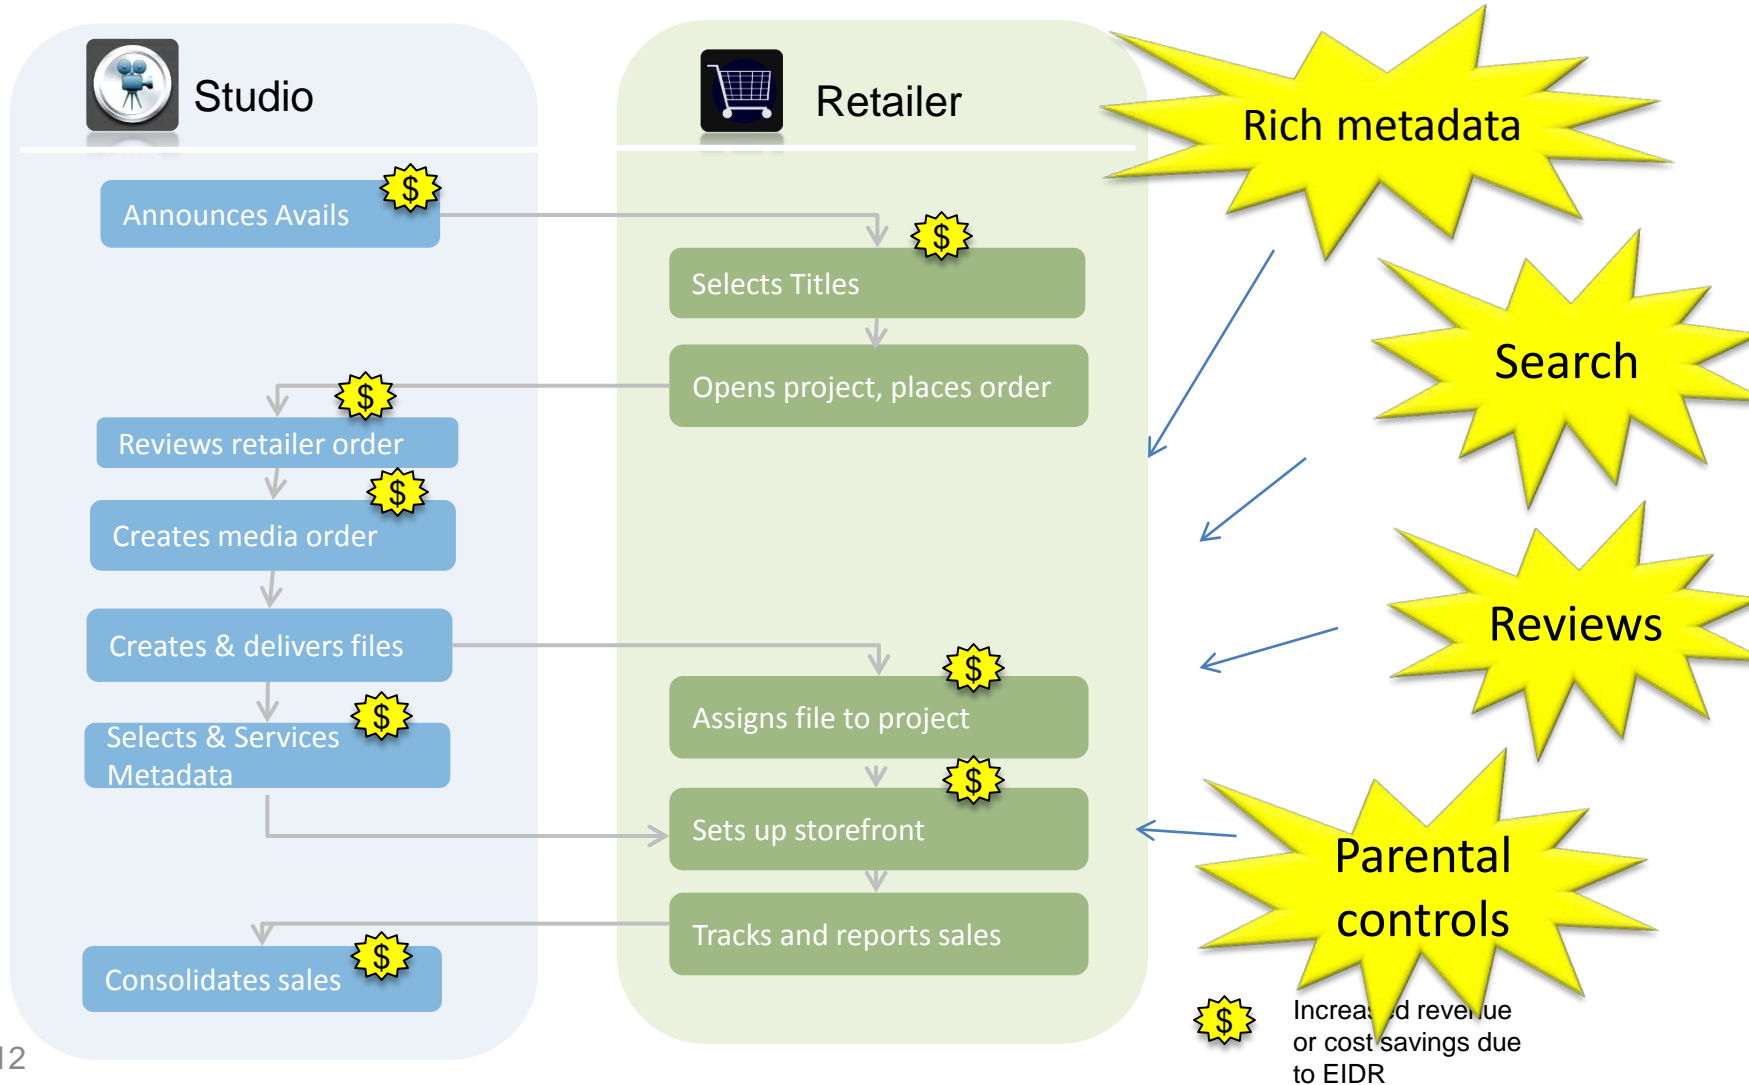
Studio

Retailer

Rich metadata

Announces Avails $

$ Selects Titles

Opens project, places order

$ Reviews retailer order

$ Creates media order

Search

Creates & delivers files

Reviews

$ Assigns file to project

Selects & Services Metadata $

$ Sets up storefront

Parental controls

Tracks and reports sales

Consolidates sales $

$ Increas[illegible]d reve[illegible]ue or cost savings due to EIDR

12